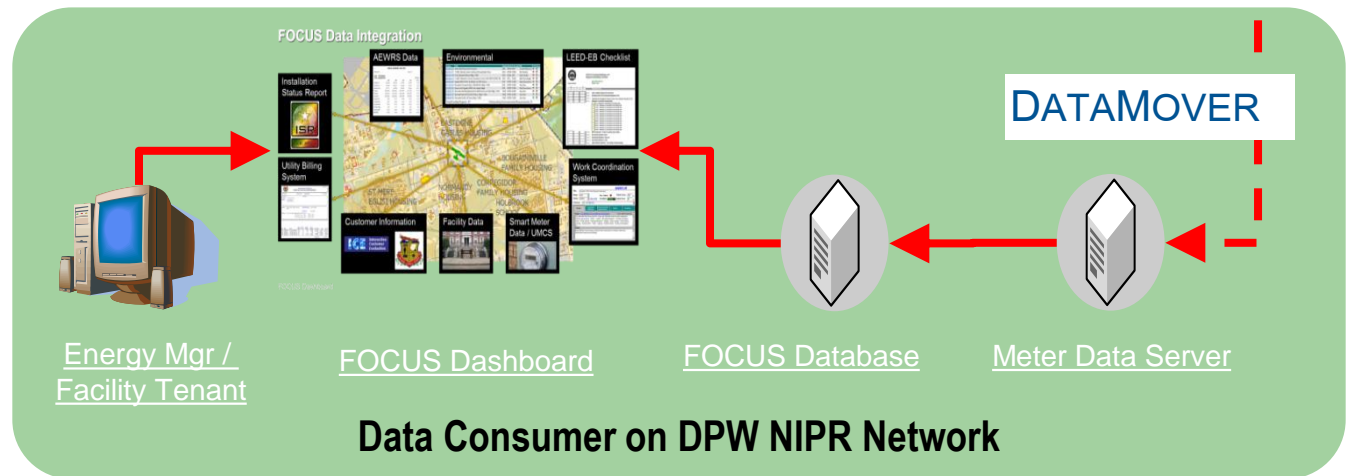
FOCUS Data Integration

Installation Status Report

ISR

AEWRS Data

Environmental

LEED-EB Checklist

Utility Billing System

Work Coordination System

Customer Information

ICE

Facility Data

Smart Meter Data / UMCS

DATAMOVER

Energy Mgr / Facility Tenant

FOCUS Dashboard

FOCUS Database

Meter Data Server

Data Consumer on DPW NIPR Network